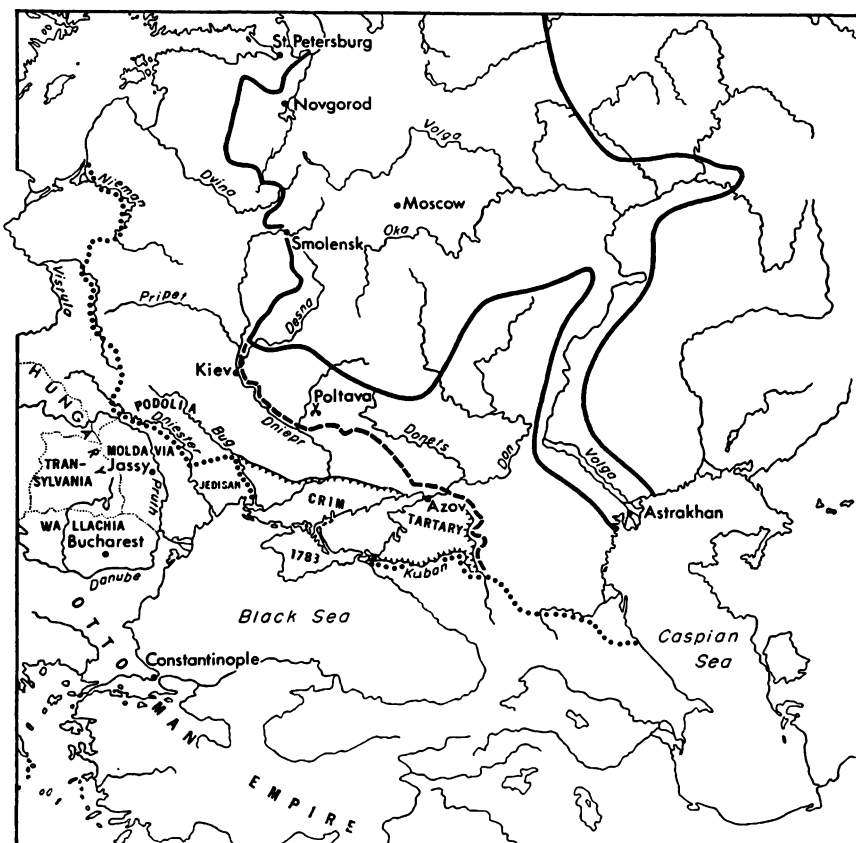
St. Petersburg
Novgorod
Volga
Dvina
Niemen
Moscow
Oka
Smolensk
Vistula
Pripet
Desna
Kiev
Poltava
HUNGARY
PODOLIA
Dniester
Bug
Dniepr
Donets
Don
Volga
MOLDAVIA
Jassy
TRANSYLVANIA
Pruth
JEDISAN
CRIM
Azov
TARTARY
Astrakhan
WALLACHIA
Bucharest
1783
Kuban
Danube
Black Sea
Caspian Sea
OTTOMAN EMPIRE
Constantinople